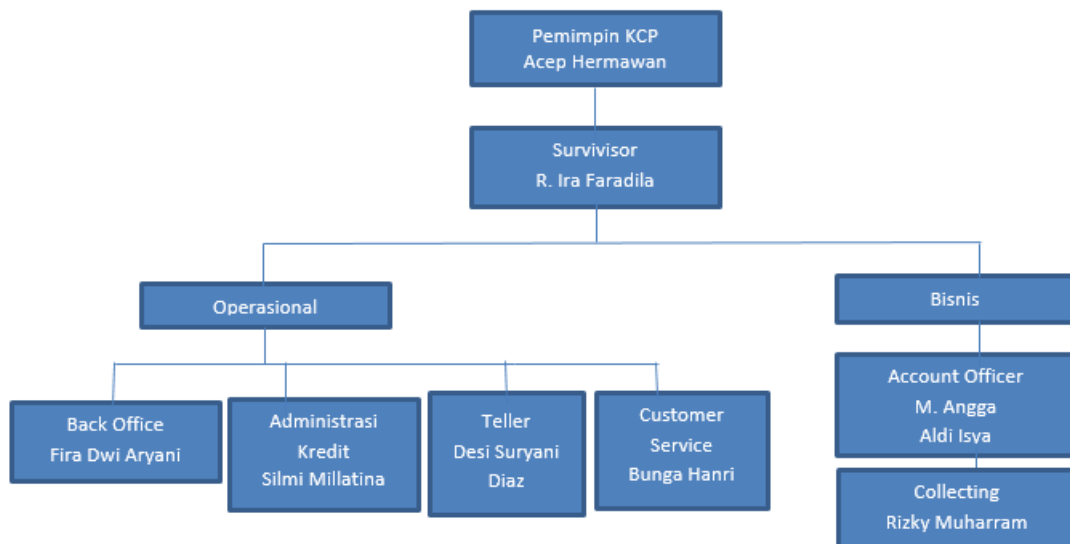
Pemimpin KCP
Acep Hermawan

Survivisor
R. Ira Faradila

Operasional

Bisnis

Back Office
Fira Dwi Aryani

Administrasi
Kredit
Silmi Millatina

Teller
Desi Suryani
Diaz

Customer
Service
Bunga Hanri

Account Officer
M. Angga
Aldi Isya

Collecting
Rizky Muharram